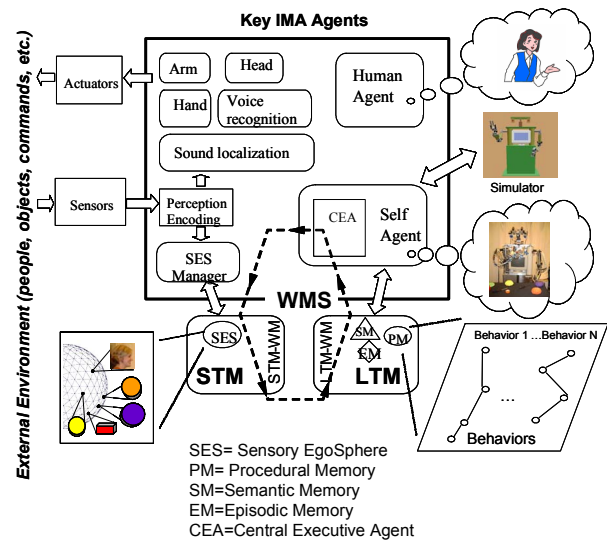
Key IMA Agents

External Environment (people, objects, commands, etc.)

Actuators

Sensors

Arm

Head

Hand

Voice recognition

Sound localization

Perception Encoding

SES Manager

Human Agent

CEA

Self Agent

Simulator

WMS

SES

STM-WM

STM

LTM-WM

SM

EM

PM

LTM

Behavior 1 …Behavior N

…

Behaviors

SES= Sensory EgoSphere
PM= Procedural Memory
SM=Semantic Memory
EM=Episodic Memory
CEA=Central Executive Agent